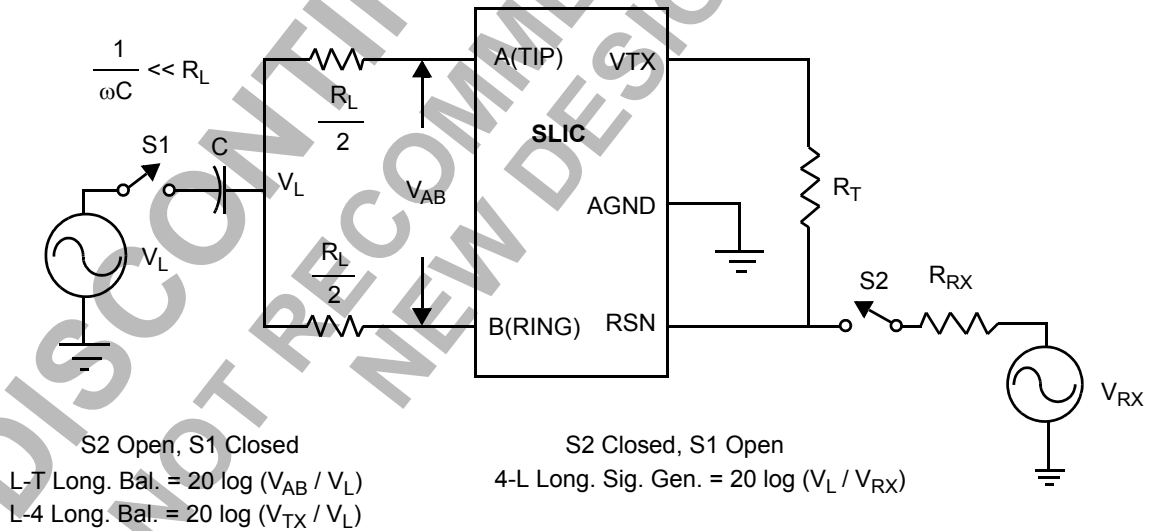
$\frac{1}{\omega C} << R_L$

S1

C

$V_L$

$V_L$

$\frac{R_L}{2}$

$V_{AB}$

$\frac{R_L}{2}$

A(TIP)

VTX

SLIC

AGND

B(RING)

RSN

$R_T$

S2

$R_{RX}$

$V_{RX}$

S2 Open, S1 Closed
L-T Long. Bal. = 20 log ($V_{AB}$ / $V_L$)
L-4 Long. Bal. = 20 log ($V_{TX}$ / $V_L$)

S2 Closed, S1 Open
4-L Long. Sig. Gen. = 20 log ($V_L$ / $V_{RX}$)

DISCONTINUED

NOT RECOMMENDED FOR NEW DESIGNS